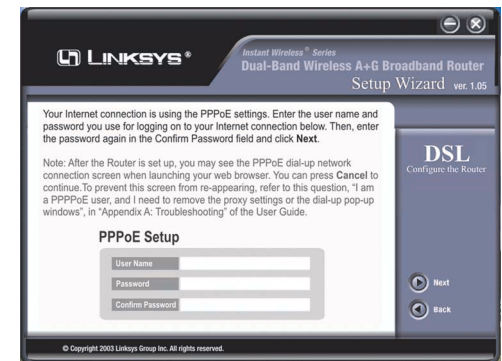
LINKSYS®

Instant Wireless® Series
Dual-Band Wireless A+G Broadband Router
Setup Wizard ver. 1.05

Your Internet connection is using the PPPoE settings. Enter the user name and password you use for logging on to your Internet connection below. Then, enter the password again in the Confirm Password field and click Next.

Note: After the Router is set up, you may see the PPPoE dial-up network connection screen when launching your web browser. You can press Cancel to continue.To prevent this screen from re-appearing, refer to this question, "I am a PPPPoE user, and I need to remove the proxy settings or the dial-up pop-up windows", in "Appendix A: Troubleshooting" of the User Guide.

DSL
Configure the Router

PPPoE Setup

User Name
Password
Confirm Password

Next
Back

© Copyright 2003 Linksys Group Inc. All rights reserved.